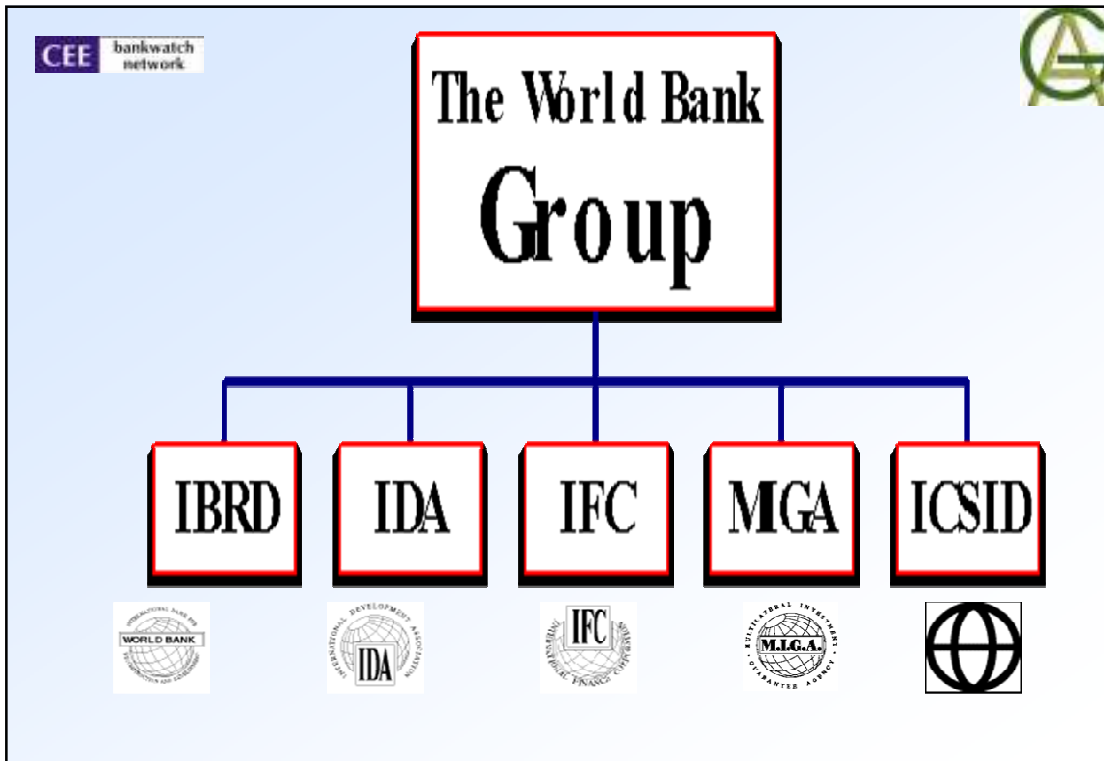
CEE bankwatch network

The World Bank Group

IBRD

IDA

IFC

MIGA

ICSID

WORLD BANK

INTERNATIONAL DEVELOPMENT ASSOCIATION IDA

IFC INTERNATIONAL FINANCE CORPORATION

MULTILATERAL INVESTMENT M.I.G.A. GUARANTEE AGENCY